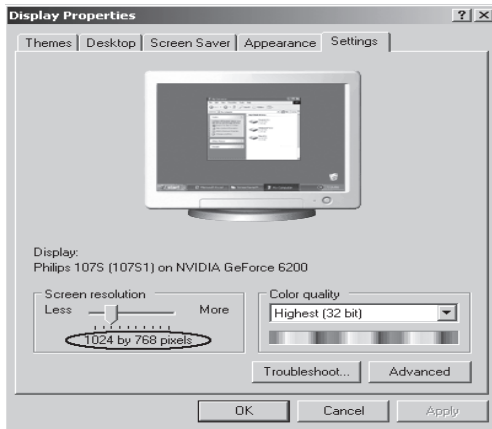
Display Properties

? X

Themes | Desktop | Screen Saver | Appearance | Settings

Display:
Philips 107S (107S1) on NVIDIA GeForce 6200

Screen resolution
Less More
1024 by 768 pixels

Color quality
Highest (32 bit)

Troubleshoot... Advanced

OK Cancel Apply